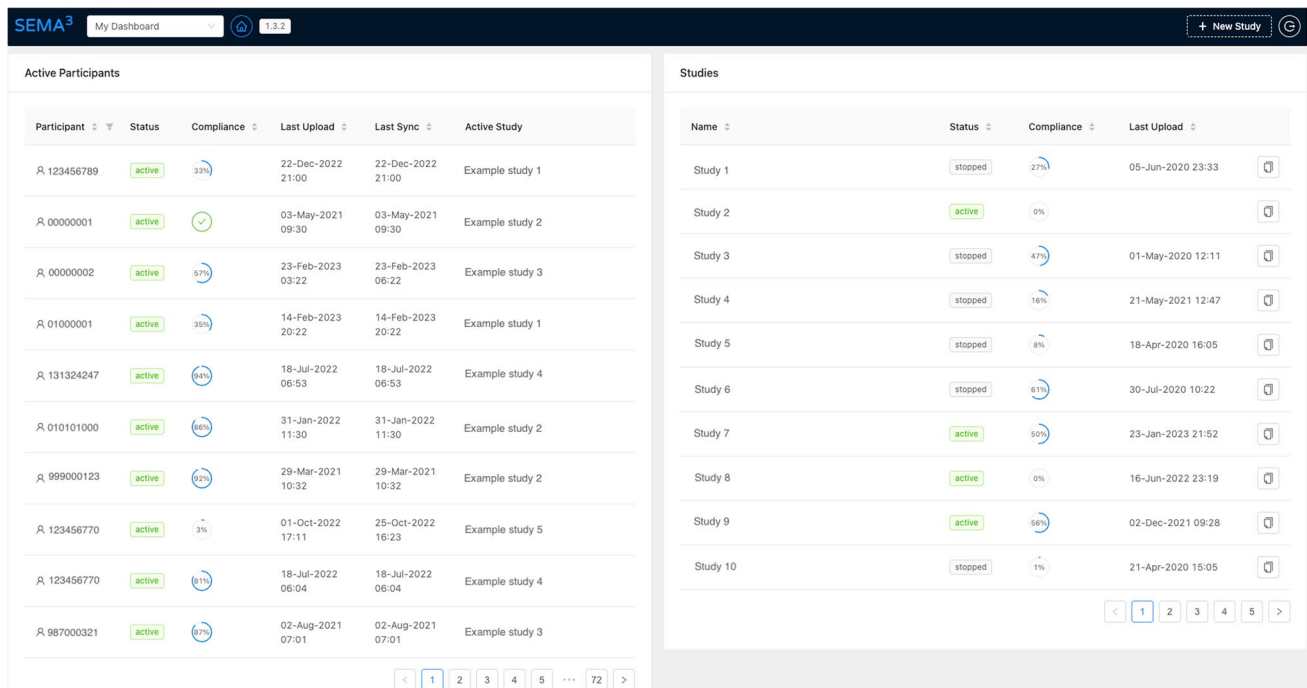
SEMA$^3$ My Dashboard 1.3.2

+ New Study

Active Participants

| Participant | Status | Compliance | Last Upload | Last Sync | Active Study |
|---|---|---|---|---|---|
| 123456789 | active | 33% | 22-Dec-2022 21:00 | 22-Dec-2022 21:00 | Example study 1 |
| 00000001 | active | | 03-May-2021 09:30 | 03-May-2021 09:30 | Example study 2 |
| 00000002 | active | 57% | 23-Feb-2023 03:22 | 23-Feb-2023 06:22 | Example study 3 |
| 01000001 | active | 35% | 14-Feb-2023 20:22 | 14-Feb-2023 20:22 | Example study 1 |
| 131324247 | active | 94% | 18-Jul-2022 06:53 | 18-Jul-2022 06:53 | Example study 4 |
| 010101000 | active | 86% | 31-Jan-2022 11:30 | 31-Jan-2022 11:30 | Example study 2 |
| 999000123 | active | 92% | 29-Mar-2021 10:32 | 29-Mar-2021 10:32 | Example study 2 |
| 123456770 | active | 3% | 01-Oct-2022 17:11 | 25-Oct-2022 16:23 | Example study 5 |
| 123456770 | active | 81% | 18-Jul-2022 06:04 | 18-Jul-2022 06:04 | Example study 4 |
| 987000321 | active | 87% | 02-Aug-2021 07:01 | 02-Aug-2021 07:01 | Example study 3 |

< 1 2 3 4 5 ••• 72 >

Studies

| Name | Status | Compliance | Last Upload |
|---|---|---|---|
| Study 1 | stopped | 27% | 05-Jun-2020 23:33 |
| Study 2 | active | 0% | |
| Study 3 | stopped | 47% | 01-May-2020 12:11 |
| Study 4 | stopped | 16% | 21-May-2021 12:47 |
| Study 5 | stopped | 8% | 18-Apr-2020 16:05 |
| Study 6 | stopped | 61% | 30-Jul-2020 10:22 |
| Study 7 | active | 50% | 23-Jan-2023 21:52 |
| Study 8 | active | 0% | 16-Jun-2022 23:19 |
| Study 9 | active | 56% | 02-Dec-2021 09:28 |
| Study 10 | stopped | 1% | 21-Apr-2020 15:05 |

< 1 2 3 4 5 >